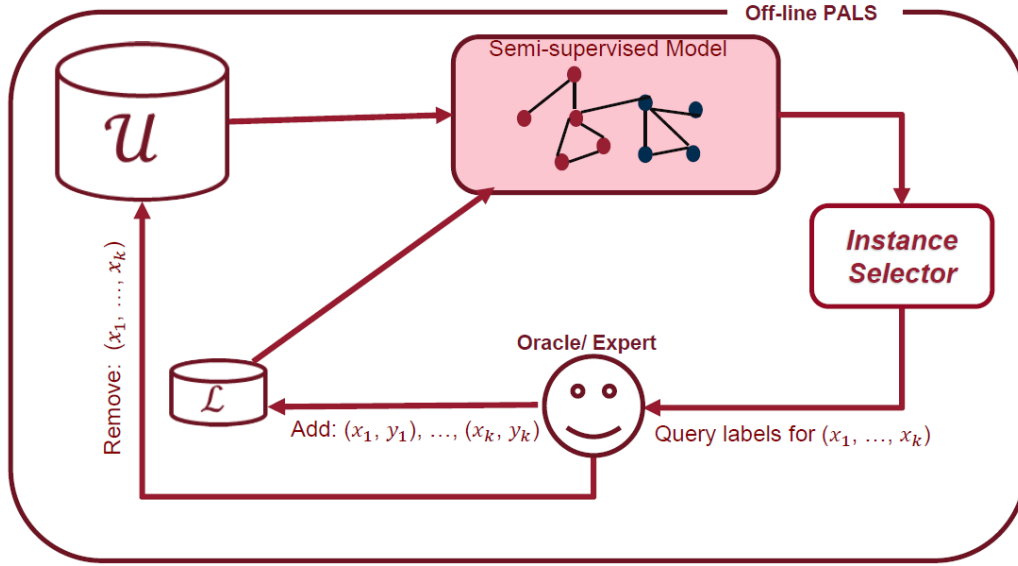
Off-line PALS

$\mathcal{U}$

Semi-supervised Model

Instance Selector

Oracle/ Expert

Remove: $(x_1, \ldots, x_k)$

$\mathcal{L}$

Add: $(x_1, y_1), \ldots, (x_k, y_k)$

Query labels for $(x_1, \ldots, x_k)$